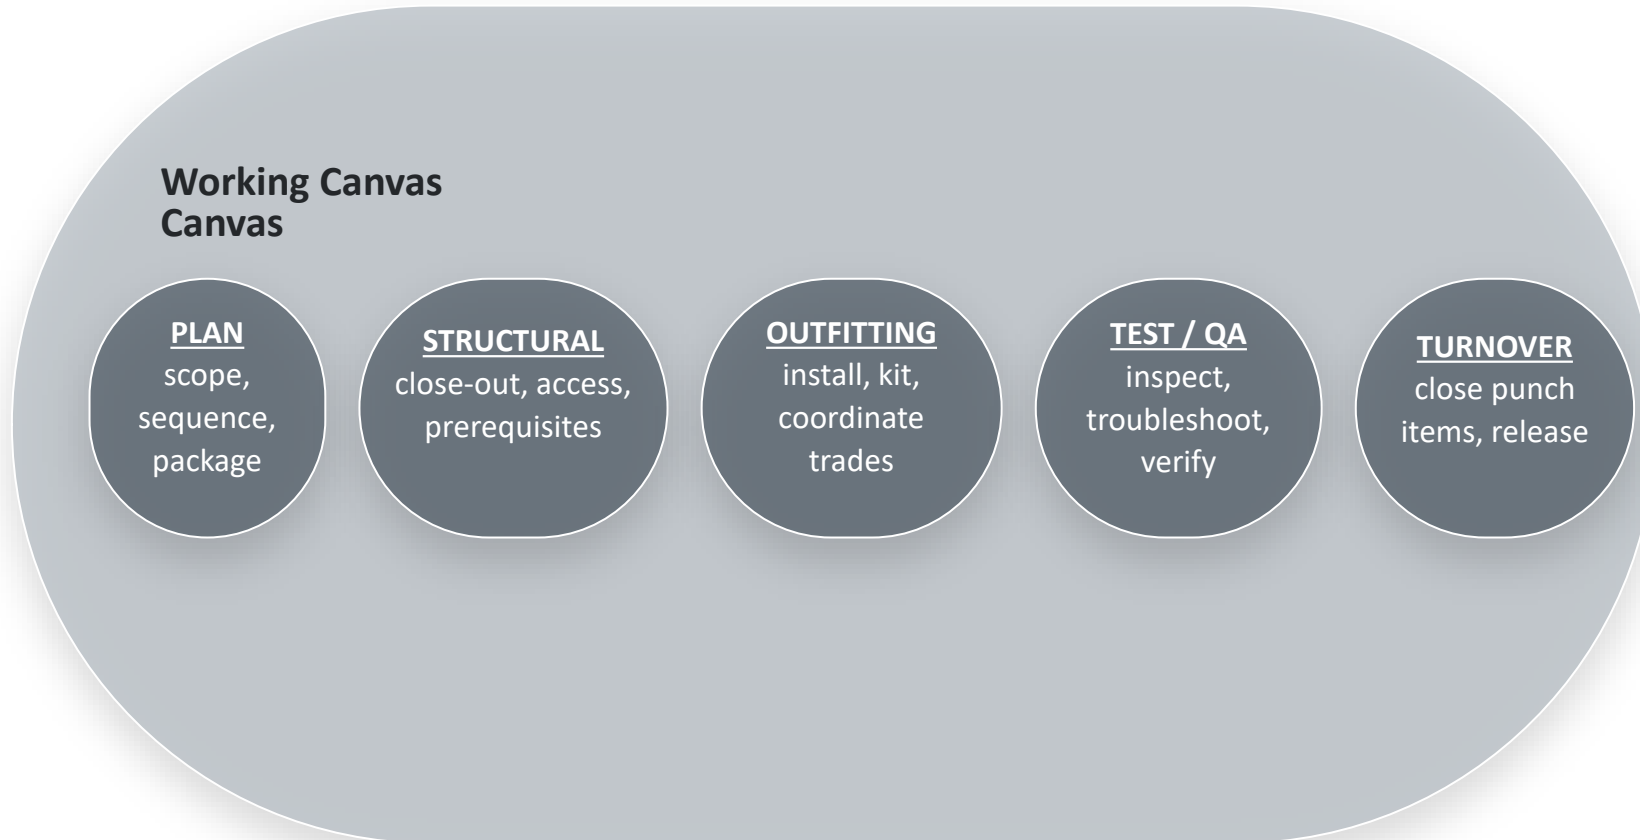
Working Canvas
Canvas

PLAN
scope, sequence, package

STRUCTURAL
close-out, access, prerequisites

OUTFITTING
install, kit, coordinate trades

TEST / QA
inspect, troubleshoot, verify

TURNOVER
close punch items, release